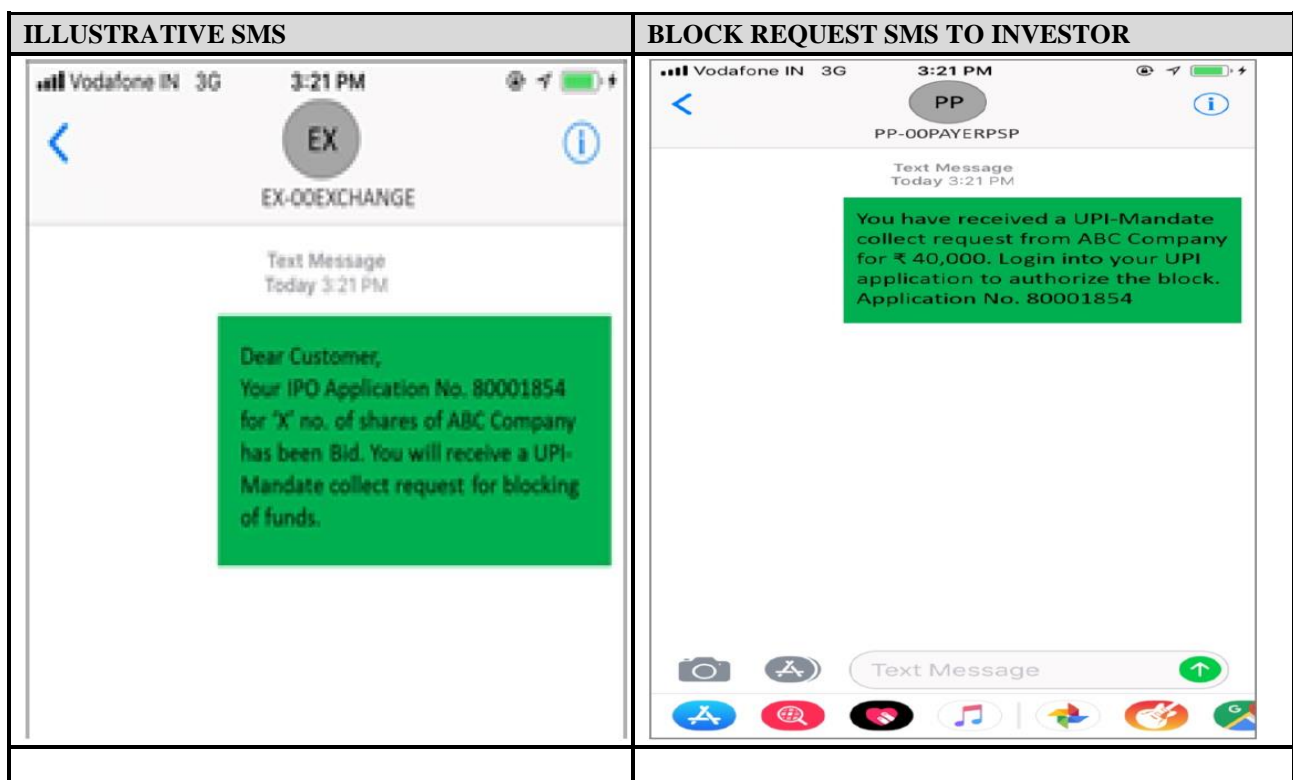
| ILLUSTRATIVE SMS | BLOCK REQUEST SMS TO INVESTOR |
|---|---|
| Vodafone IN 3G 3:21 PM EX EX-00EXCHANGE Text Message Today 3:21 PM Dear Customer, Your IPO Application No. 80001854 for 'X' no. of shares of ABC Company has been Bid. You will receive a UPI-Mandate collect request for blocking of funds. | Vodafone IN 3G 3:21 PM PP PP-00PAYERPSP Text Message Today 3:21 PM You have received a UPI-Mandate collect request from ABC Company for ₹ 40,000. Login into your UPI application to authorize the block. Application No. 80001854 Text Message |
| | |